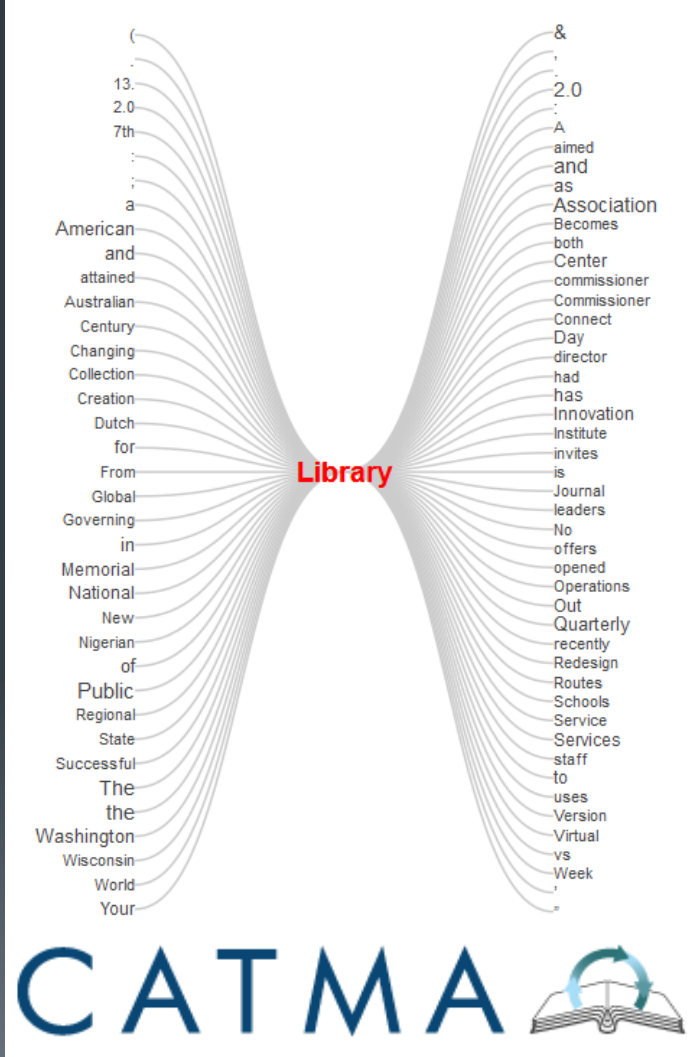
(
.
13.
2.0
7th
:
;
a
American
and
attained
Australian
Century
Changing
Collection
Creation
Dutch
for
From
Global
Governing
in
Memorial
National
New
Nigerian
of
Public
Regional
State
Successful
The
the
Washington
Wisconsin
World
Your

Library

&
,
.
2.0
:
A
aimed
and
as
Association
Becomes
both
Center
commissioner
Commissioner
Connect
Day
director
had
has
Innovation
Institute
invites
is
Journal
leaders
No
offers
opened
Operations
Out
Quarterly
recently
Redesign
Routes
Schools
Service
Services
staff
to
uses
Version
Virtual
vs
Week
'
"

CATMA